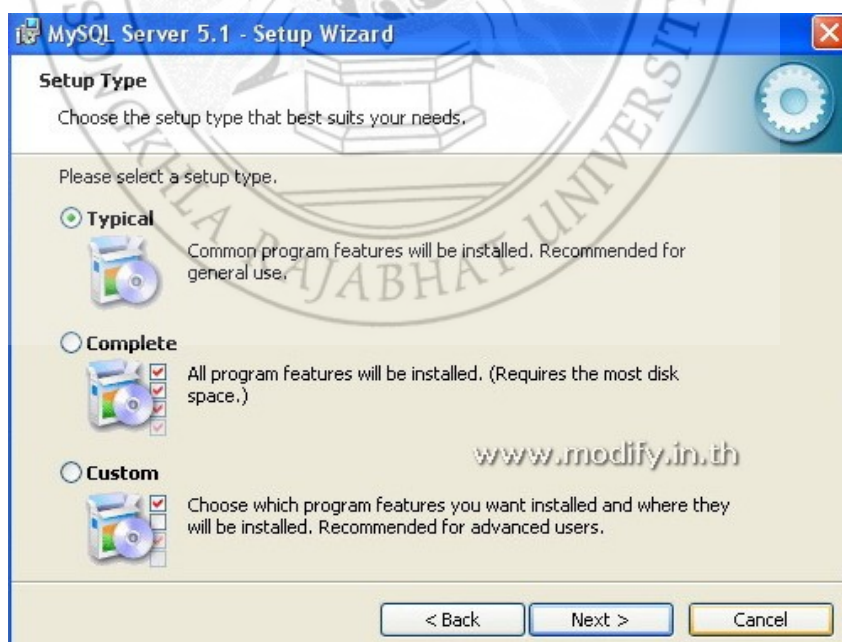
MySQL Server 5.1 - Setup Wizard

Setup Type

Choose the setup type that best suits your needs.

Please select a setup type.

Typical

Common program features will be installed. Recommended for general use.

Complete

All program features will be installed. (Requires the most disk space.)

Custom

Choose which program features you want installed and where they will be installed. Recommended for advanced users.

www.modify.in.th

< Back
Next >
Cancel

SONGKHLA RAJABHAT UNIVERSITY